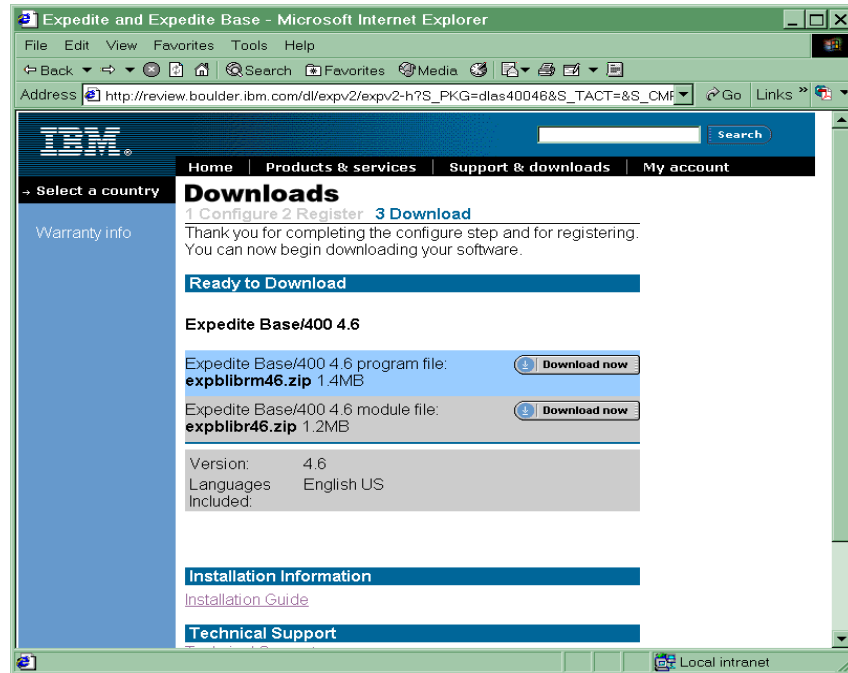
Expedite and Expedite Base - Microsoft Internet Explorer

File Edit View Favorites Tools Help

Back Search Favorites Media

Address http://review.boulder.ibm.com/dl/expv2/expv2-h?S_PKG=dlas40046&S_TACT=&S_CMI Go Links »

IBM

Search

Home | Products & services | Support & downloads | My account

→ Select a country

Warranty info

Downloads

1 Configure 2 Register 3 Download

Thank you for completing the configure step and for registering. You can now begin downloading your software.

Ready to Download

Expedite Base/400 4.6

Expedite Base/400 4.6 program file: **expblibrm46.zip** 1.4MB

Download now

Expedite Base/400 4.6 module file: **expblibr46.zip** 1.2MB

Download now

| Version: | 4.6 |
|---|---|
| Languages Included: | English US |

Installation Information

Installation Guide

Technical Support

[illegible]

Local intranet